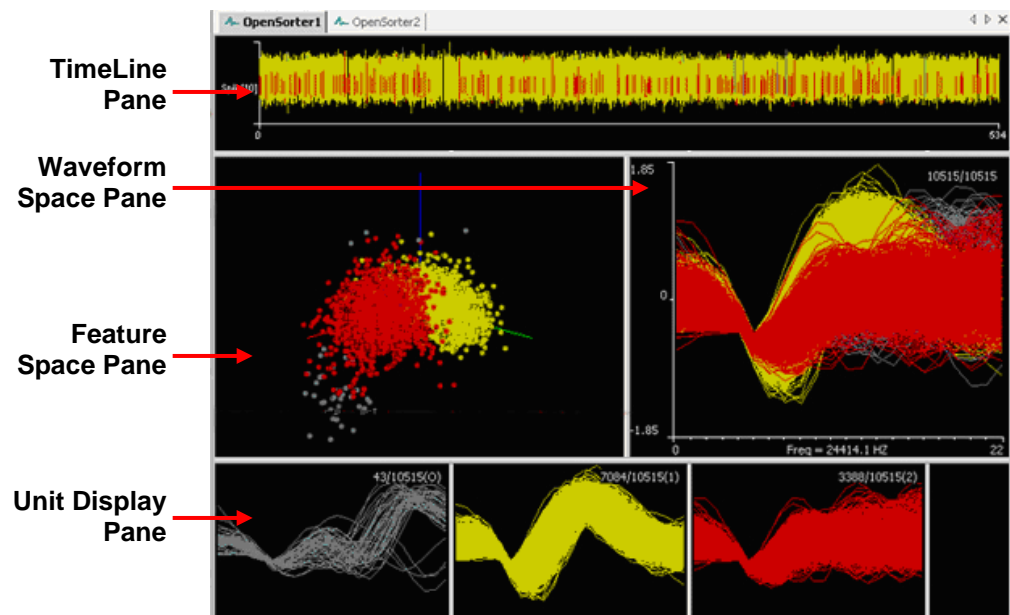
OpenSorter1 OpenSorter2

TimeLine Pane

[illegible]

0

534

Waveform Space Pane

1.85

10515/10515

0

-1.85

0

Freq = 24414.1 HZ

22

Feature Space Pane

Unit Display Pane

43/10515(0)

7084/10515(1)

3388/10515(2)